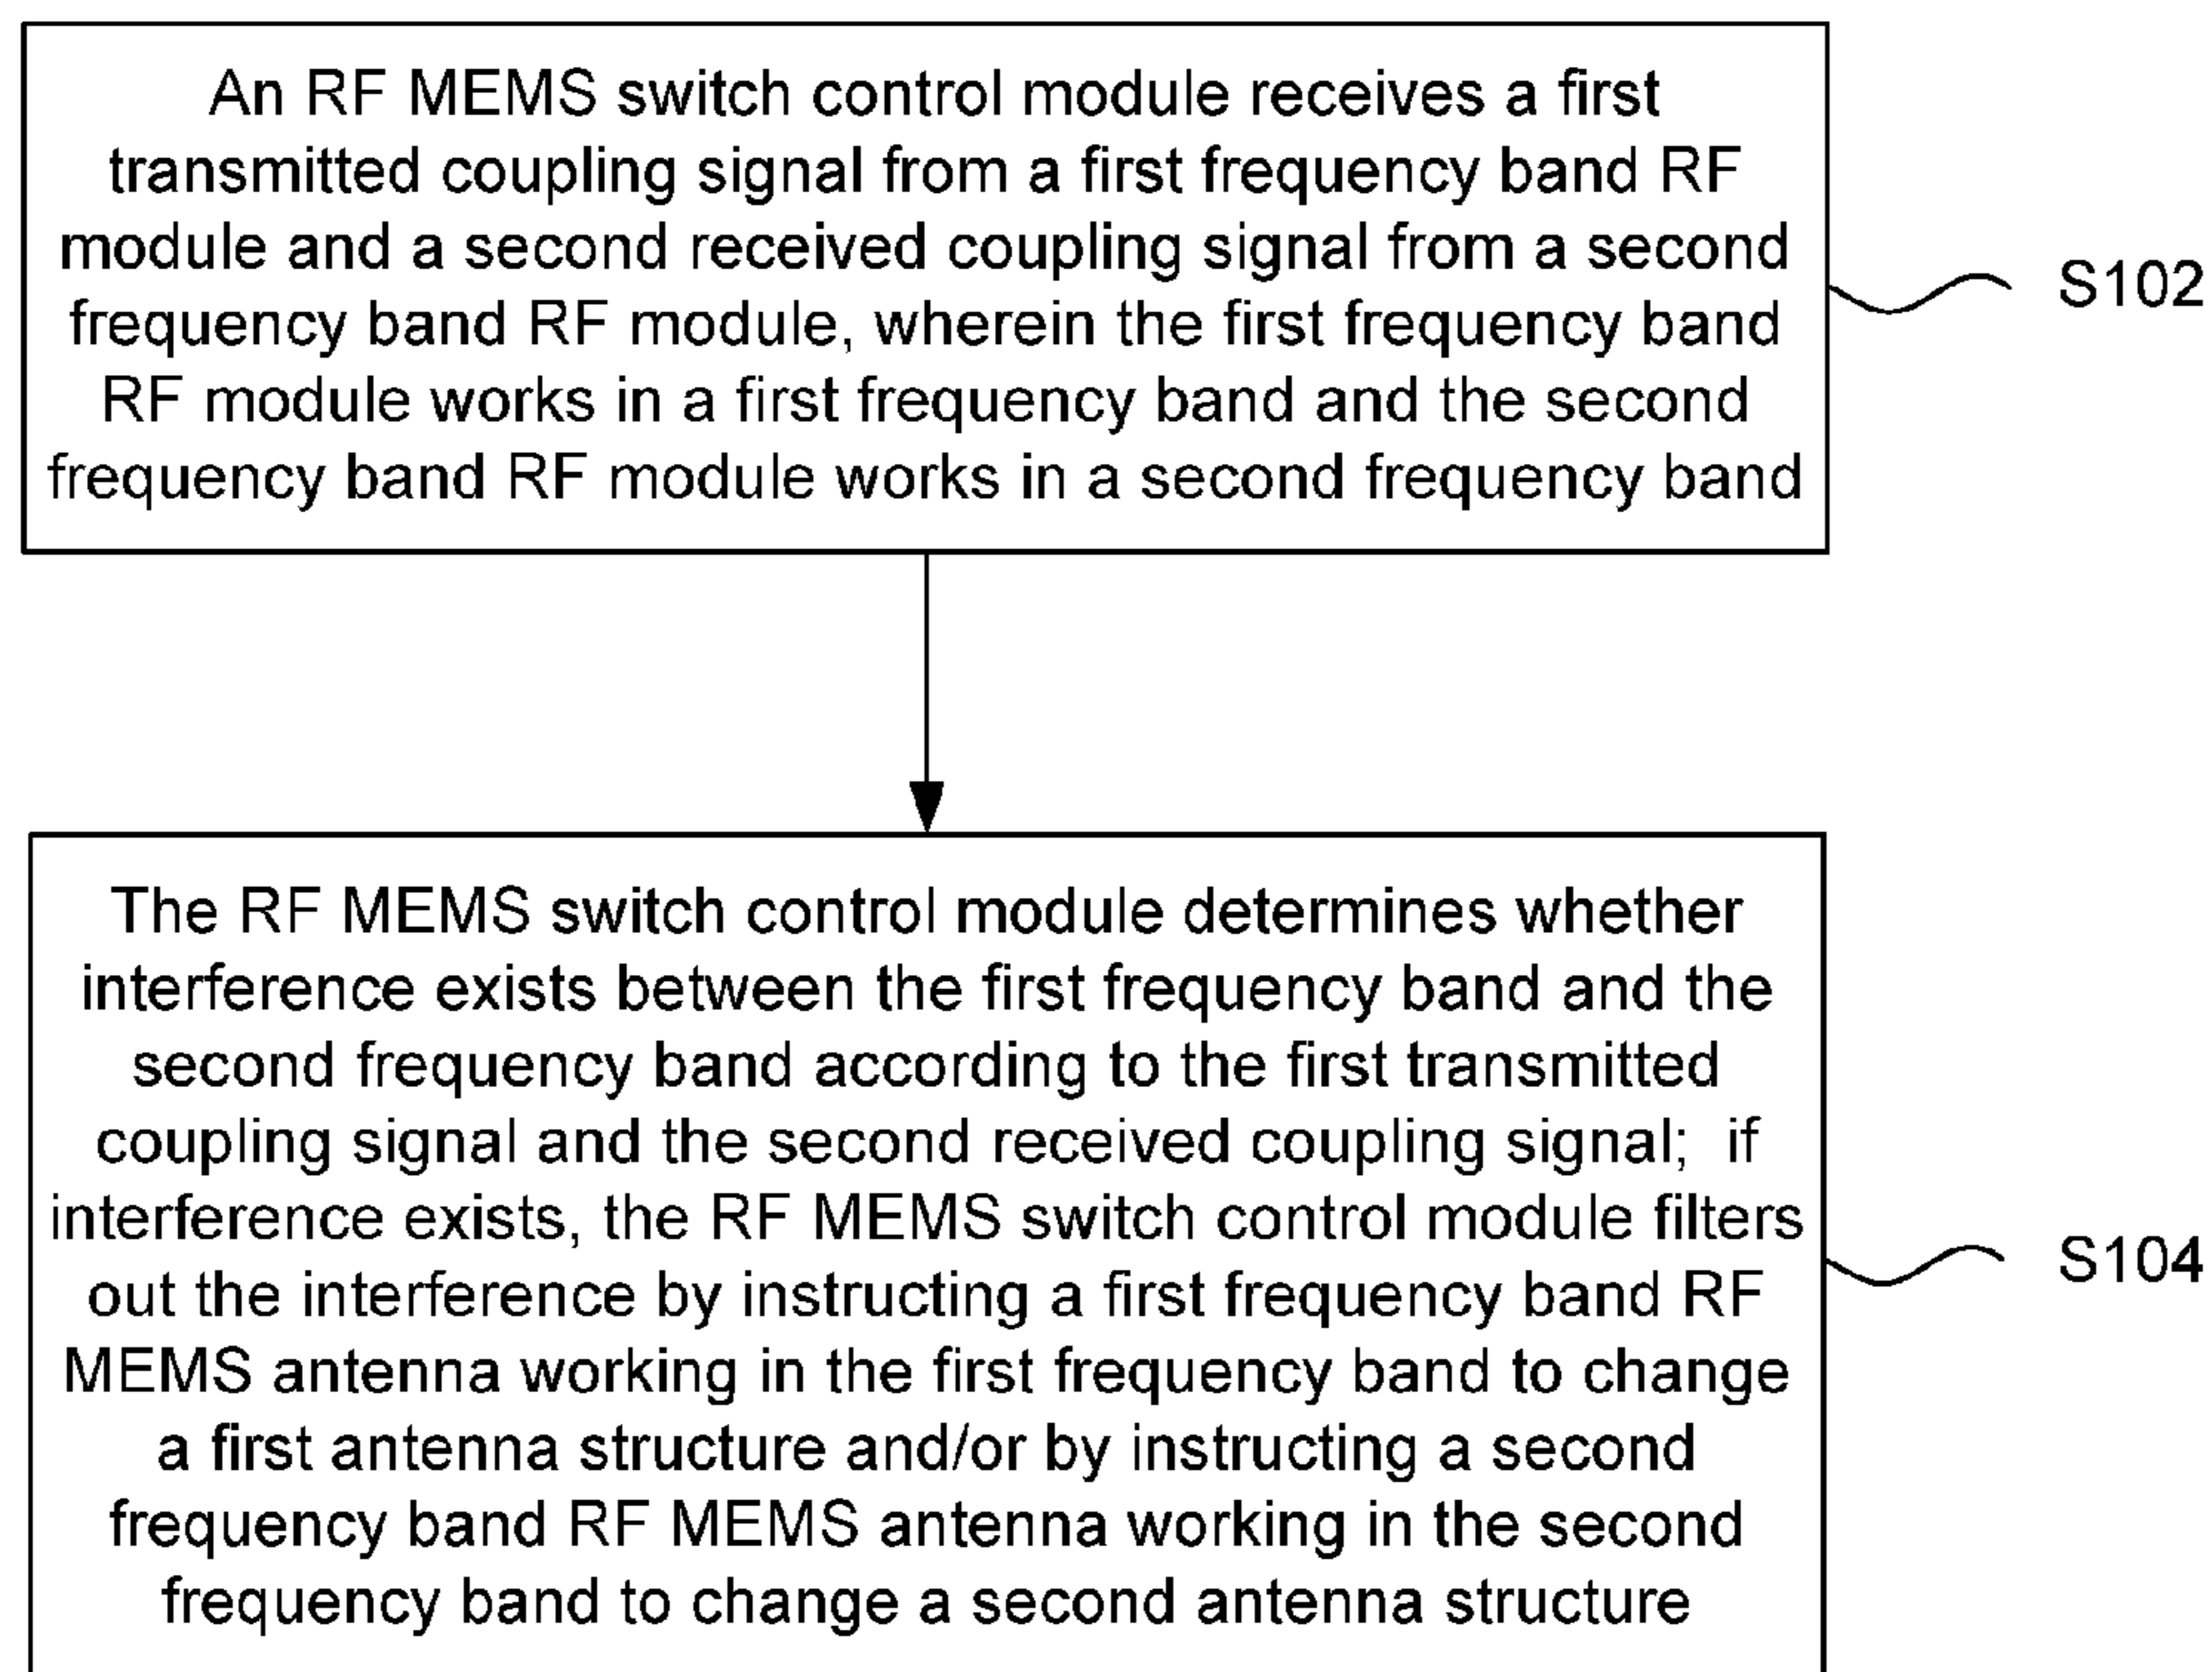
An RF MEMS switch control module receives a first transmitted coupling signal from a first frequency band RF module and a second received coupling signal from a second frequency band RF module, wherein the first frequency band RF module works in a first frequency band and the second frequency band RF module works in a second frequency band

S102

The RF MEMS switch control module determines whether interference exists between the first frequency band and the second frequency band according to the first transmitted coupling signal and the second received coupling signal; if interference exists, the RF MEMS switch control module filters out the interference by instructing a first frequency band RF MEMS antenna working in the first frequency band to change a first antenna structure and/or by instructing a second frequency band RF MEMS antenna working in the second frequency band to change a second antenna structure

S104